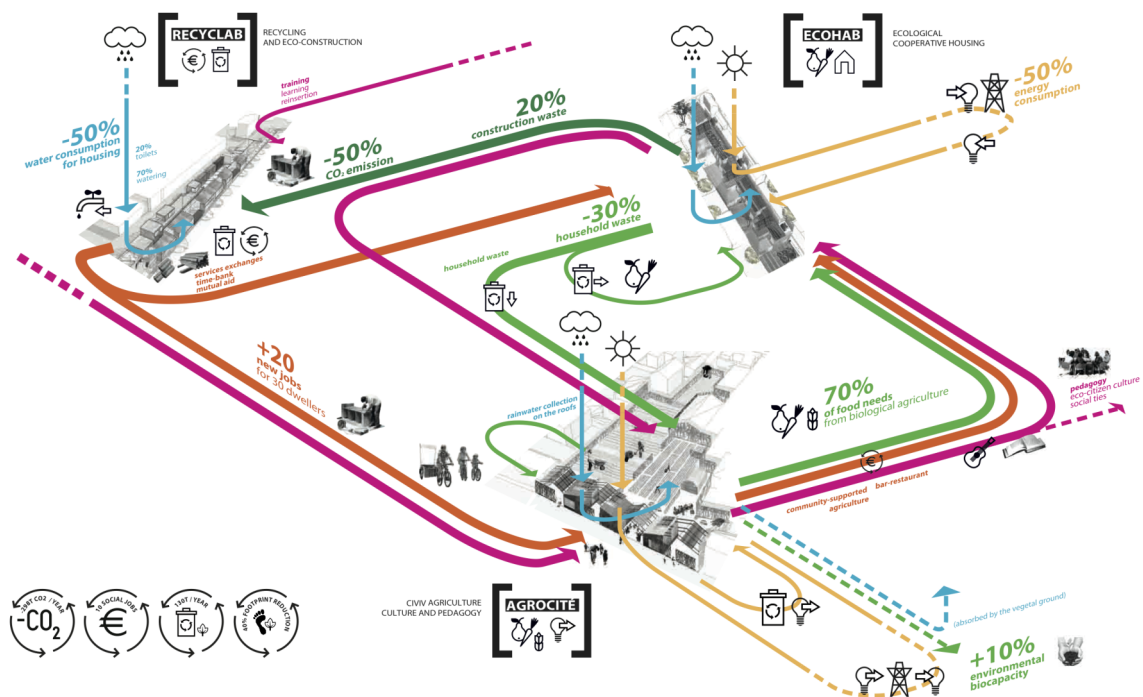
RECYCLAB
RECYCLING AND ECO-CONSTRUCTION

ECOHAB
ECOLOGICAL COOPERATIVE HOUSING

training
learning
reinsertion

-50%
water consumption for housing
20% toilets
70% watering

-50%
$CO_2$ emission

20%
construction waste

-50%
energy consumption

services exchanges
time-bank
mutual aid

-30%
household waste

household waste

+20
new jobs
for 30 dwellers

rainwater collection on the roofs

70%
of food needs
from biological agriculture

pedagogy
eco-citizen culture
social ties

community-supported agriculture
bar-restaurant

(absorbed by the vegetal ground)

+10%
environmental biocapacity

CIVIV AGRICULTURE
CULTURE AND PEDAGOGY
AGROCITÉ

-289T CO2 / YEAR
$-CO_2$
10 SOCIAL JOBS
13OT / YEAR
40% FOOTPRINT REDUCTION